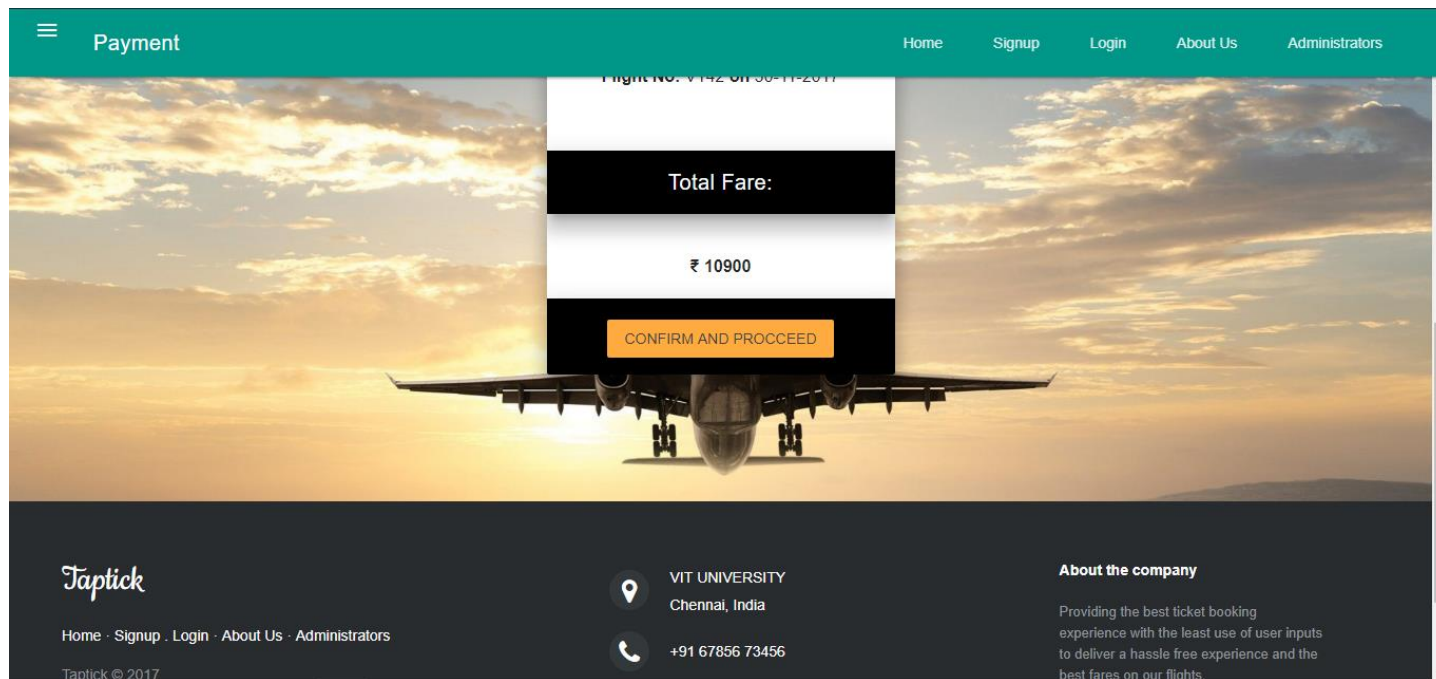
Payment

Home Signup Login About Us Administrators

Flight No: V142 on 30-11-2017

Total Fare:

₹ 10900

CONFIRM AND PROCCEED

Taptick

Home · Signup . Login · About Us · Administrators

Taptick © 2017

VIT UNIVERSITY
Chennai, India

+91 67856 73456

About the company

Providing the best ticket booking experience with the least use of user inputs to deliver a hassle free experience and the best fares on our flights